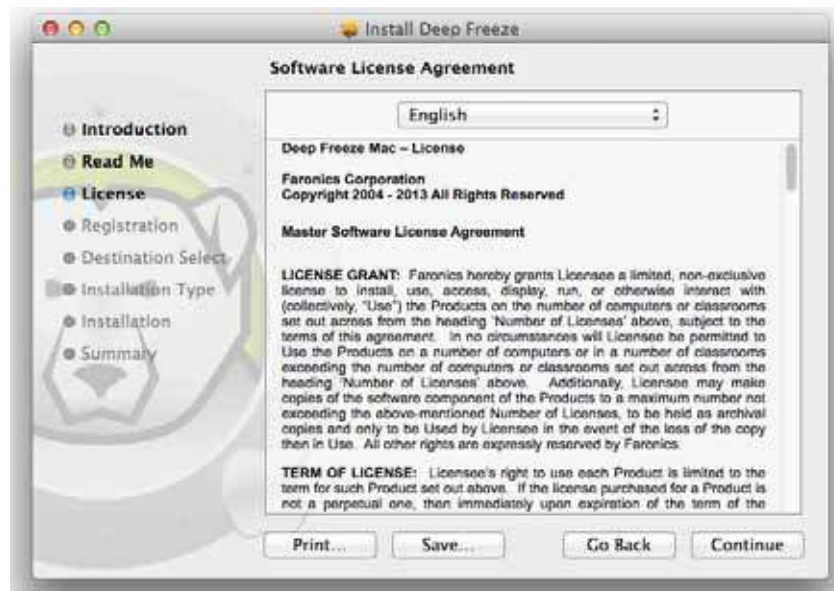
Install Deep Freeze

Software License Agreement

English

Introduction
Read Me
License
Registration
Destination Select
Installation Type
Installation
Summary

Deep Freeze Mac – License

Faronics Corporation
Copyright 2004 - 2013 All Rights Reserved

Master Software License Agreement

LICENSE GRANT: Faronics hereby grants Licensee a limited, non-exclusive license to install, use, access, display, run, or otherwise interact with (collectively, "Use") the Products on the number of computers or classrooms set out across from the heading 'Number of Licenses' above, subject to the terms of this agreement. In no circumstances will Licensee be permitted to Use the Products on a number of computers or in a number of classrooms exceeding the number of computers or classrooms set out across from the heading 'Number of Licenses' above. Additionally, Licensee may make copies of the software component of the Products to a maximum number not exceeding the above-mentioned Number of Licenses, to be held as archival copies and only to be Used by Licensee in the event of the loss of the copy then in Use. All other rights are expressly reserved by Faronics.

TERM OF LICENSE: Licensee's right to use each Product is limited to the term for such Product set out above. If the license purchased for a Product is not a perpetual one, then immediately upon expiration of the term of the

Print... Save... Go Back Continue